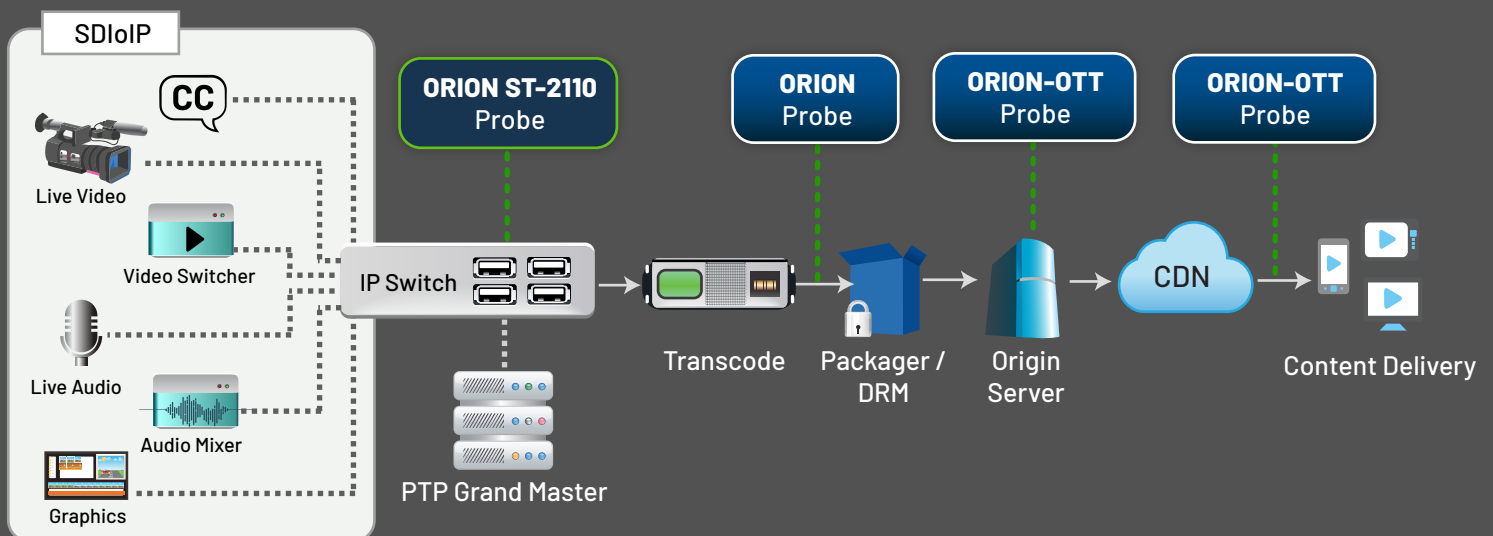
SDIoIP

CC

Live Video

Video Switcher

Live Audio

Audio Mixer

Graphics

ORION ST-2110
Probe

IP Switch

PTP Grand Master

Transcode

ORION
Probe

Packager / DRM

ORION-OTT
Probe

Origin Server

ORION-OTT
Probe

CDN

Content Delivery